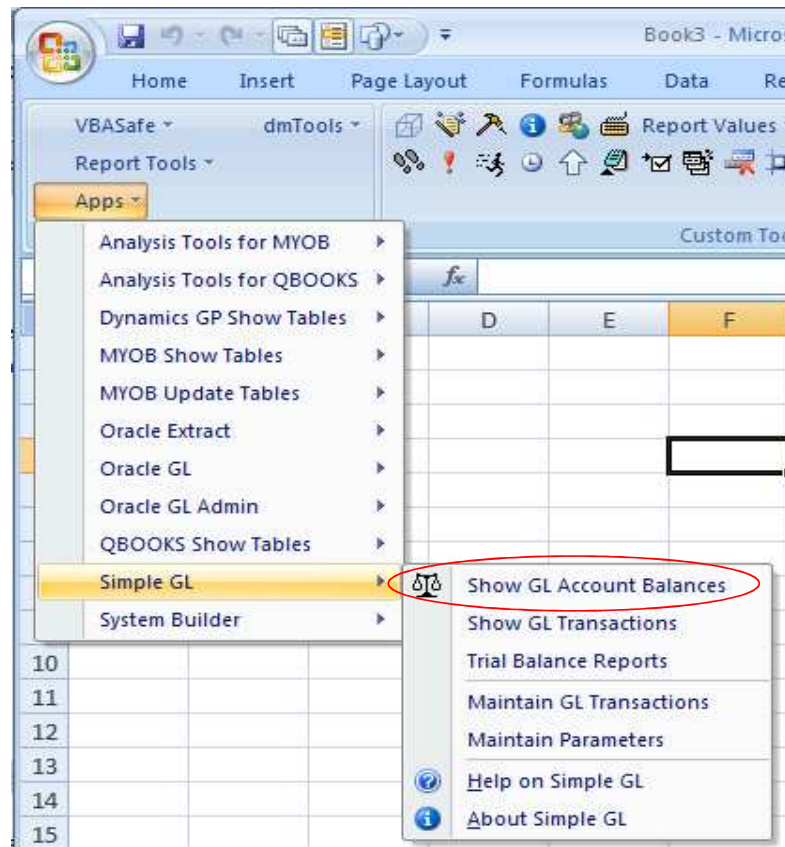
Book3 - Micros

Home Insert Page Layout Formulas Data Re

VBASafe dmTools
Report Tools
Apps

Report Values

Custom Too

$f_x$

D E F

Analysis Tools for MYOB
Analysis Tools for QBOOKS
Dynamics GP Show Tables
MYOB Show Tables
MYOB Update Tables
Oracle Extract
Oracle GL
Oracle GL Admin
QBOOKS Show Tables
Simple GL
System Builder

Show GL Account Balances
Show GL Transactions
Trial Balance Reports
Maintain GL Transactions
Maintain Parameters
Help on Simple GL
About Simple GL

10
11
12
13
14
15